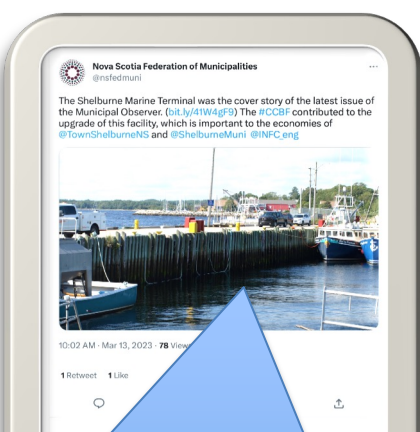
Nova Scotia Federation of Municipalities
@nsfedmuni

The Shelburne Marine Terminal was the cover story of the latest issue of the Municipal Observer. (bit.ly/41W4gF9) The #CCBF contributed to the upgrade of this facility, which is important to the economies of @TownShelburneNS and @ShelburneMuni @INFC_eng

10:02 AM · Mar 13, 2023 · 78 View

1 Retweet 1 Like